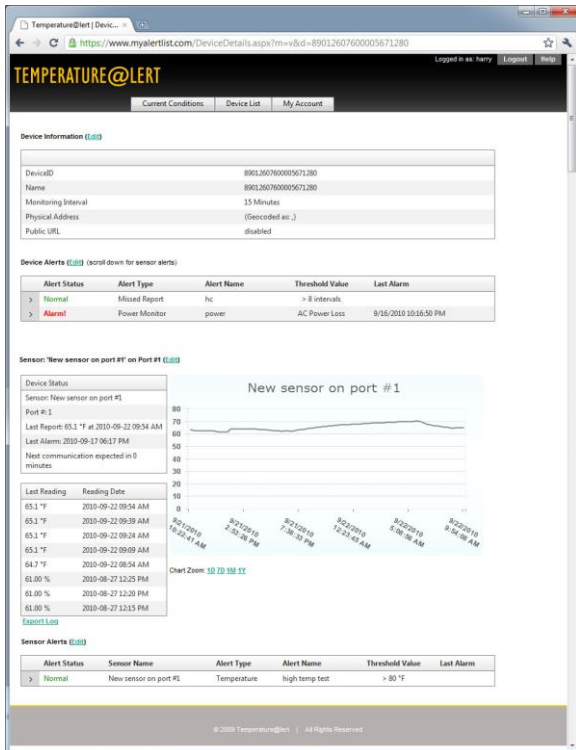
Temperature@lert | Devic... ×

https://www.myalertlist.com/DeviceDetails.aspx?m=v&d=89012607600005671280

Logged in as: harry Logout Help

TEMPERATURE@LERT

Current Conditions | Device List | My Account

Device Information (Edit)

| | |
|---|---|
| DeviceID | 89012607600005671280 |
| Name | 89012607600005671280 |
| Monitoring Interval | 15 Minutes |
| Physical Address | (Geocoded as ,) |
| Public URL | disabled |

Device Alerts (Edit) (scroll down for sensor alerts)

| | Alert Status | Alert Type | Alert Name | Threshold Value | Last Alarm |
|---|---|---|---|---|---|
| > | Normal | Missed Report | hc | > 8 intervals | |
| > | Alarm! | Power Monitor | power | AC Power Loss | 9/16/2010 10:16:50 PM |

Sensor: 'New sensor on port #1' on Port #1 (Edit)

| Device Status |
|---|
| Sensor: New sensor on port #1 |
| Port #: 1 |
| Last Report: 65.1 °F at 2010-09-22 09:54 AM |
| Last Alarm: 2010-09-17 06:17 PM |
| Next communication expected in 0 minutes |

New sensor on port #1

80 70 60 50 40 30 20 10 0

9/21/2010 10:22:41 AM
9/21/2010 2:53:26 PM
9/21/2010 7:38:33 PM
9/22/2010 12:23:45 AM
9/22/2010 5:08:56 AM
9/22/2010 9:54:08 AM

Chart Zoom: 1D 7D 1M 1Y

| Last Reading | Reading Date |
|---|---|
| 65.1 °F | 2010-09-22 09:54 AM |
| 65.1 °F | 2010-09-22 09:39 AM |
| 65.1 °F | 2010-09-22 09:24 AM |
| 65.1 °F | 2010-09-22 09:09 AM |
| 64.7 °F | 2010-09-22 08:54 AM |
| 61.00 % | 2010-08-27 12:25 PM |
| 61.00 % | 2010-08-27 12:20 PM |
| 61.00 % | 2010-08-27 12:15 PM |

Export Log

Sensor Alerts (Edit)

| | Alert Status | Sensor Name | Alert Type | Alert Name | Threshold Value | Last Alarm |
|---|---|---|---|---|---|---|
| > | Normal | New sensor on port #1 | Temperature | high temp test | > 80 °F | |

© 2009 Temperature@lert | All Rights Reserved